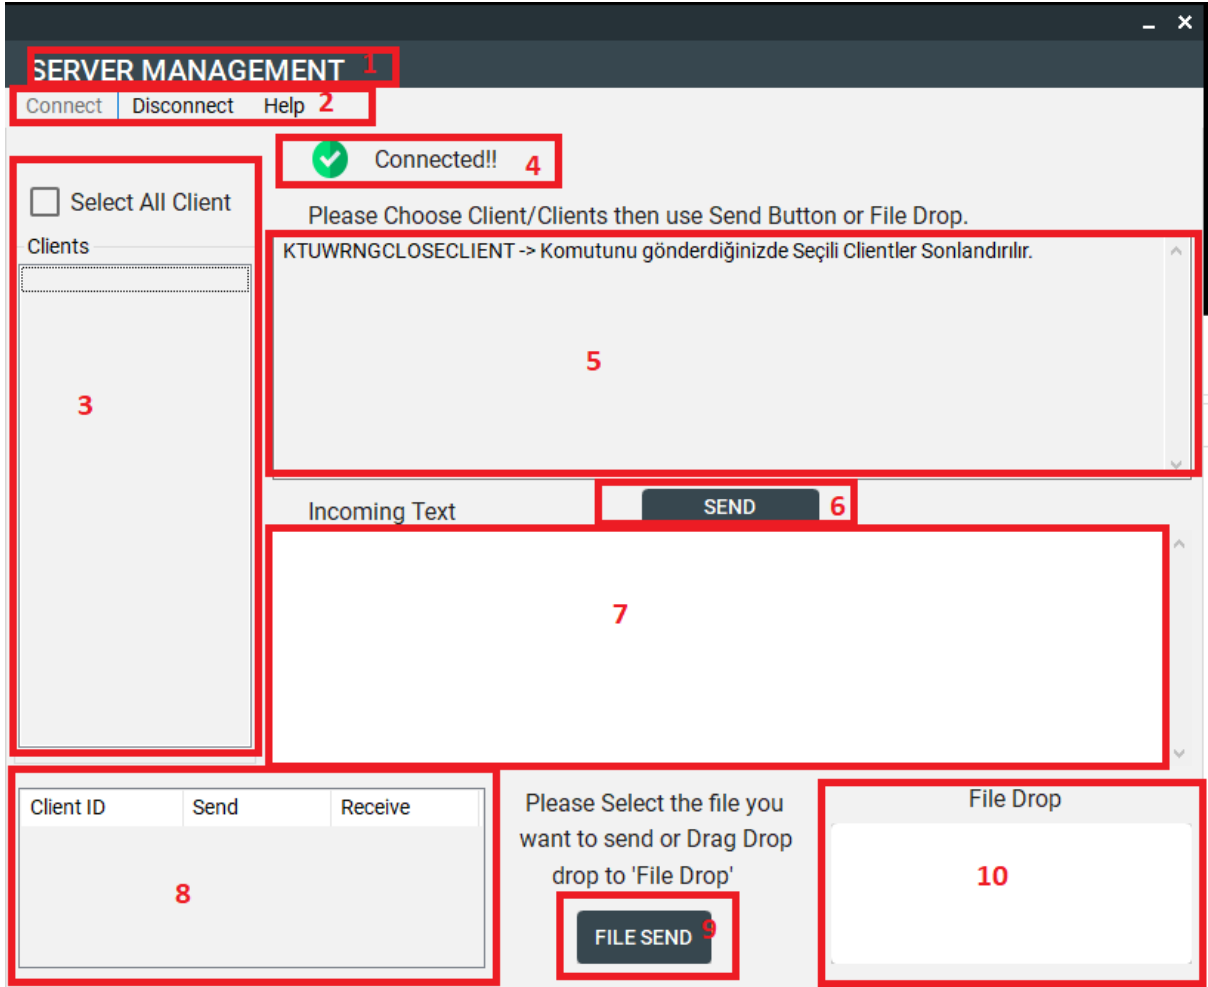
_ ×

SERVER MANAGEMENT 1

Connect Disconnect Help 2

Connected!! 4

Select All Client

Clients

3

Please Choose Client/Clients then use Send Button or File Drop.

KTUWRNGCLOSECLIENT -> Komutunu gönderdiğinizde Seçili Clientler Sonlandırılır.

5

Incoming Text

SEND 6

7

| Client ID | Send | Receive |
|---|---|---|

8

Please Select the file you want to send or Drag Drop drop to 'File Drop'

FILE SEND 9

File Drop

10